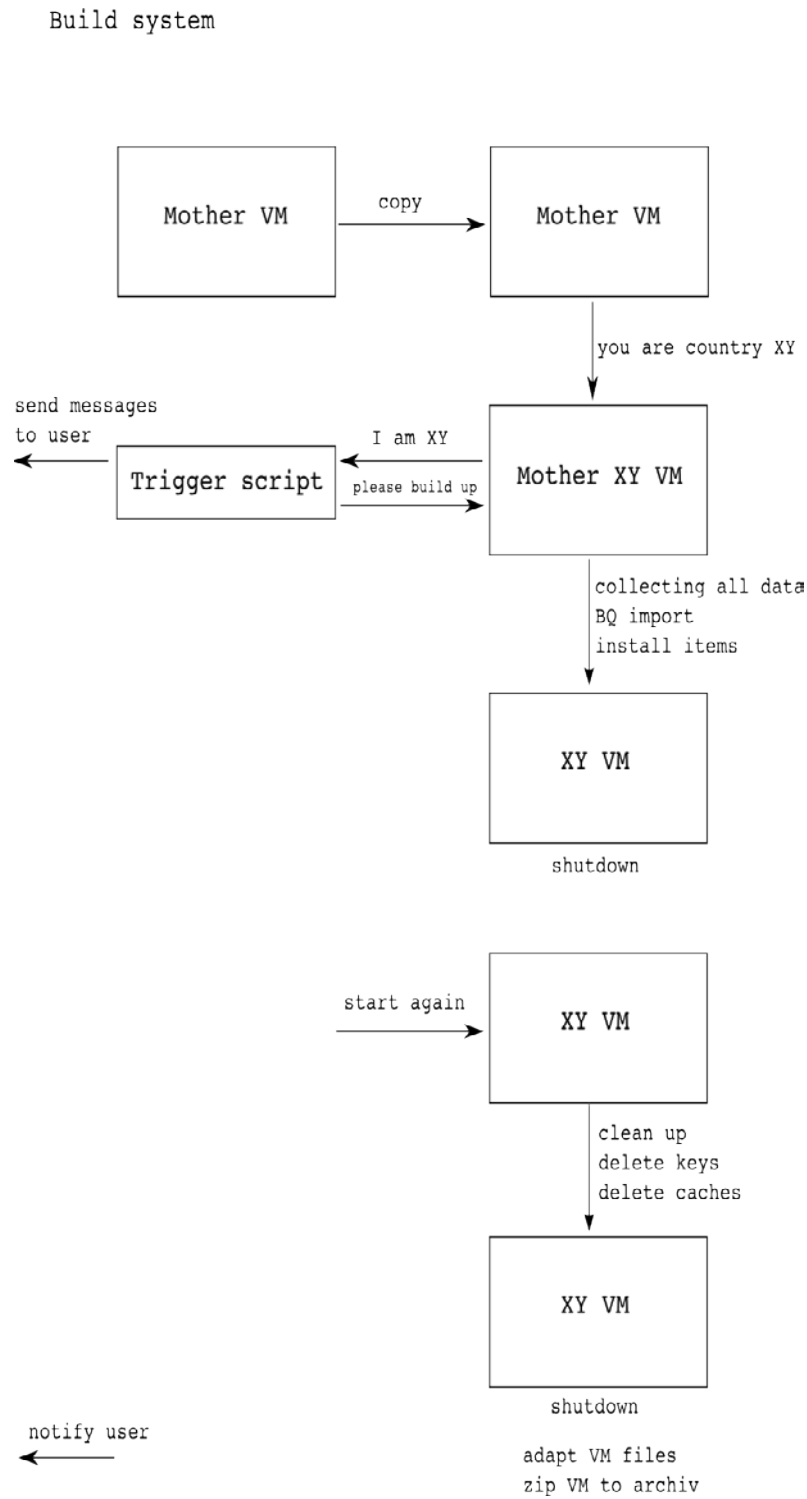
Build system

Mother VM

copy

Mother VM

you are country XY

send messages to user

I am XY

Trigger script

please build up

Mother XY VM

collecting all data
BQ import
install items

XY VM

shutdown

start again

XY VM

clean up
delete keys
delete caches

XY VM

shutdown

notify user

adapt VM files
zip VM to archiv